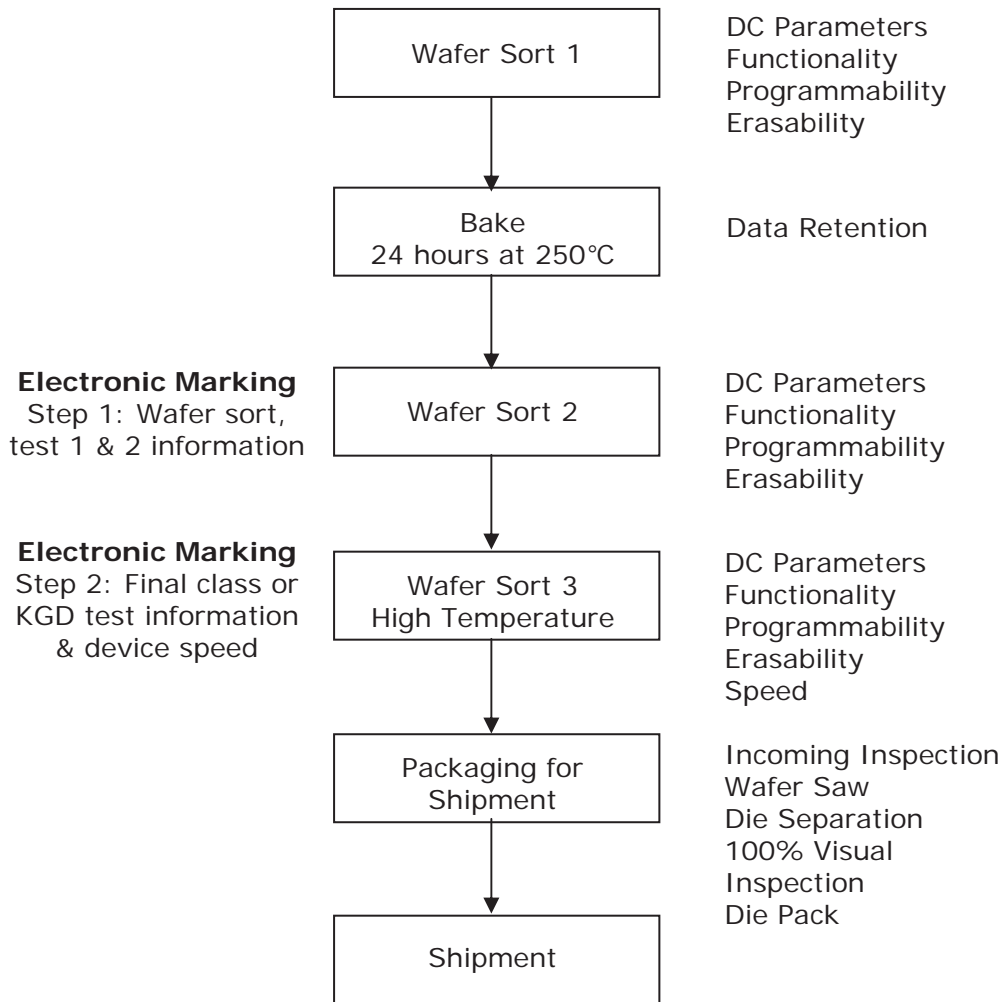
Wafer Sort 1

DC Parameters
Functionality
Programmability
Erasability

Bake
24 hours at 250°C

Data Retention

**Electronic Marking**
Step 1: Wafer sort, test 1 & 2 information

Wafer Sort 2

DC Parameters
Functionality
Programmability
Erasability

**Electronic Marking**
Step 2: Final class or KGD test information & device speed

Wafer Sort 3
High Temperature

DC Parameters
Functionality
Programmability
Erasability
Speed

Packaging for Shipment

Incoming Inspection
Wafer Saw
Die Separation
100% Visual Inspection
Die Pack

Shipment